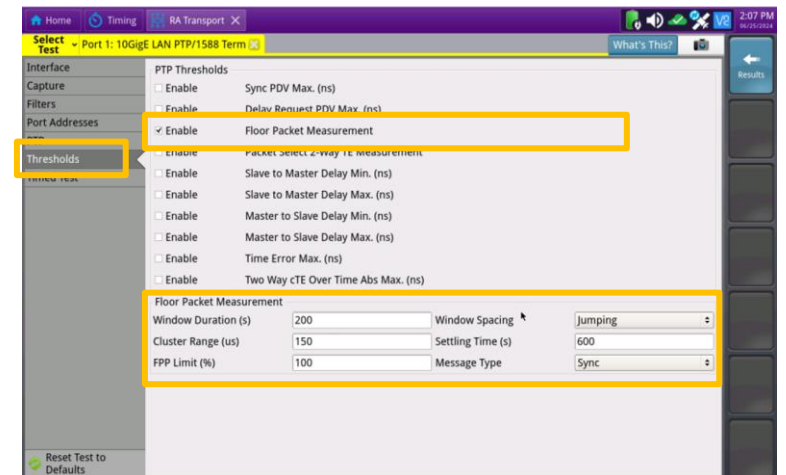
Home Timing RA Transport ✕

2:07 PM
06/25/2024

Select Test Port 1: 10GigE LAN PTP/1588 Term

What's This?

Results

Interface
Capture
Filters
Port Addresses
PTP
Thresholds
Timed Test

PTP Thresholds

Enable Sync PDV Max. (ns)
Enable Delay Request PDV Max. (ns)
Enable Floor Packet Measurement
Enable Packet Select 2-Way TE Measurement
Enable Slave to Master Delay Min. (ns)
Enable Slave to Master Delay Max. (ns)
Enable Master to Slave Delay Min. (ns)
Enable Master to Slave Delay Max. (ns)
Enable Time Error Max. (ns)
Enable Two Way cTE Over Time Abs Max. (ns)

Floor Packet Measurement

| Window Duration (s) | 200 | Window Spacing | Jumping |
|---|---|---|---|
| Cluster Range (us) | 150 | Settling Time (s) | 600 |
| FPP Limit (%) | 100 | Message Type | Sync |

Reset Test to Defaults